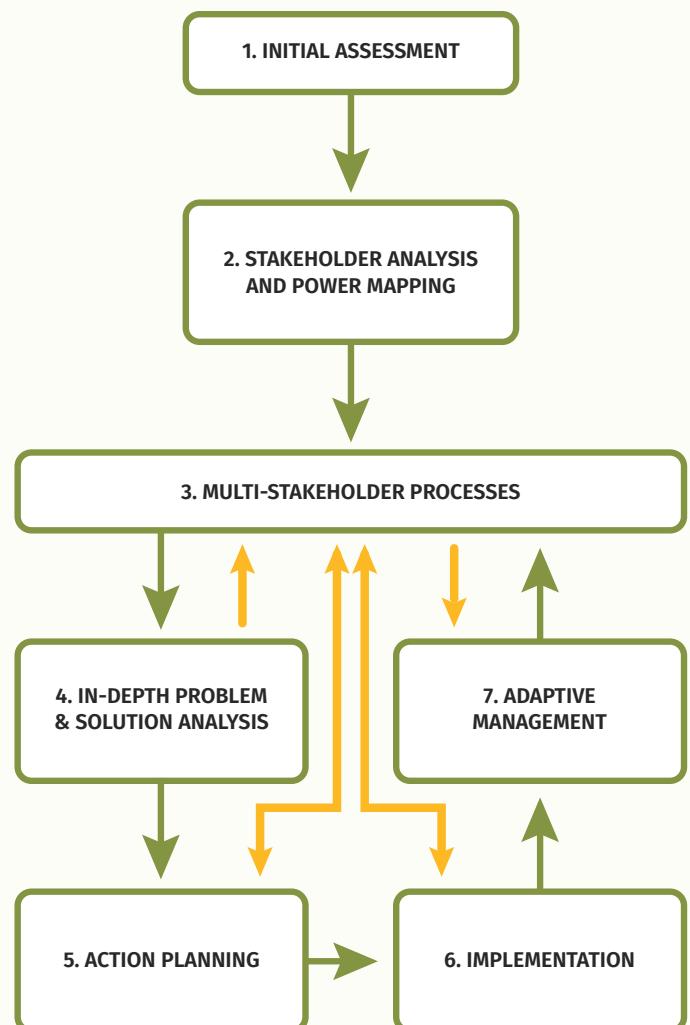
1. INITIAL ASSESSMENT

2. STAKEHOLDER ANALYSIS AND POWER MAPPING

3. MULTI-STAKEHOLDER PROCESSES

4. IN-DEPTH PROBLEM & SOLUTION ANALYSIS

7. ADAPTIVE MANAGEMENT

5. ACTION PLANNING

6. IMPLEMENTATION